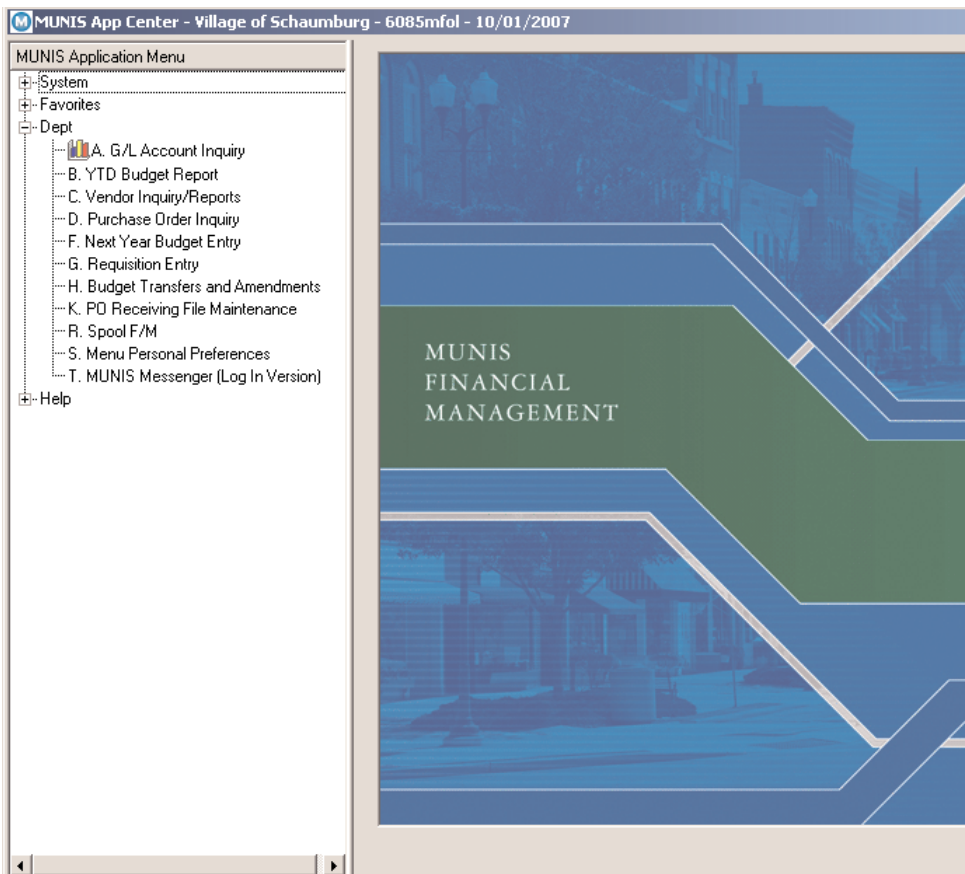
MUNIS App Center - Village of Schaumburg - 6085mfol - 10/01/2007

MUNIS Application Menu

System
Favorites
Dept
A. G/L Account Inquiry
B. YTD Budget Report
C. Vendor Inquiry/Reports
D. Purchase Order Inquiry
F. Next Year Budget Entry
G. Requisition Entry
H. Budget Transfers and Amendments
K. PO Receiving File Maintenance
R. Spool F/M
S. Menu Personal Preferences
T. MUNIS Messenger (Log In Version)
Help

MUNIS
FINANCIAL
MANAGEMENT